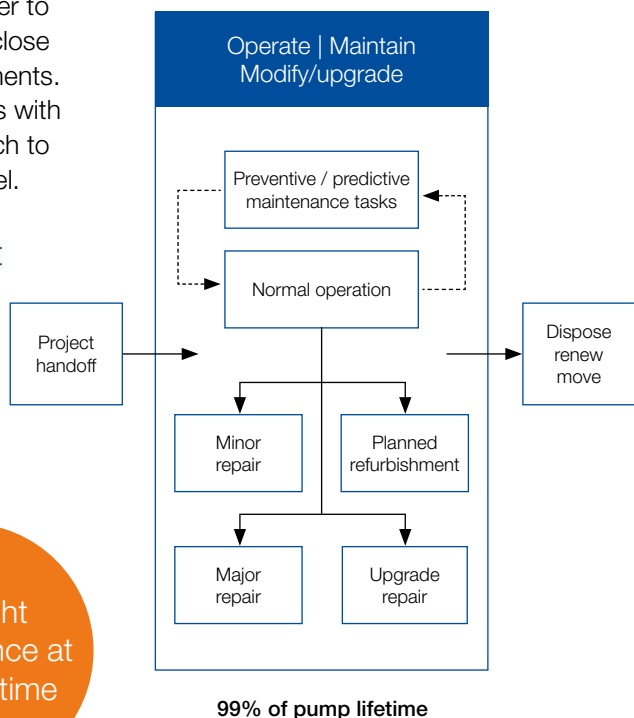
er to
close
ments.
s with
ch to
el.

Project handoff

Operate | Maintain Modify/upgrade

Preventive / predictive maintenance tasks

Normal operation

Minor repair

Planned refurbishment

Major repair

Upgrade repair

Dispose renew move

ht
nce at
time

99% of pump lifetime